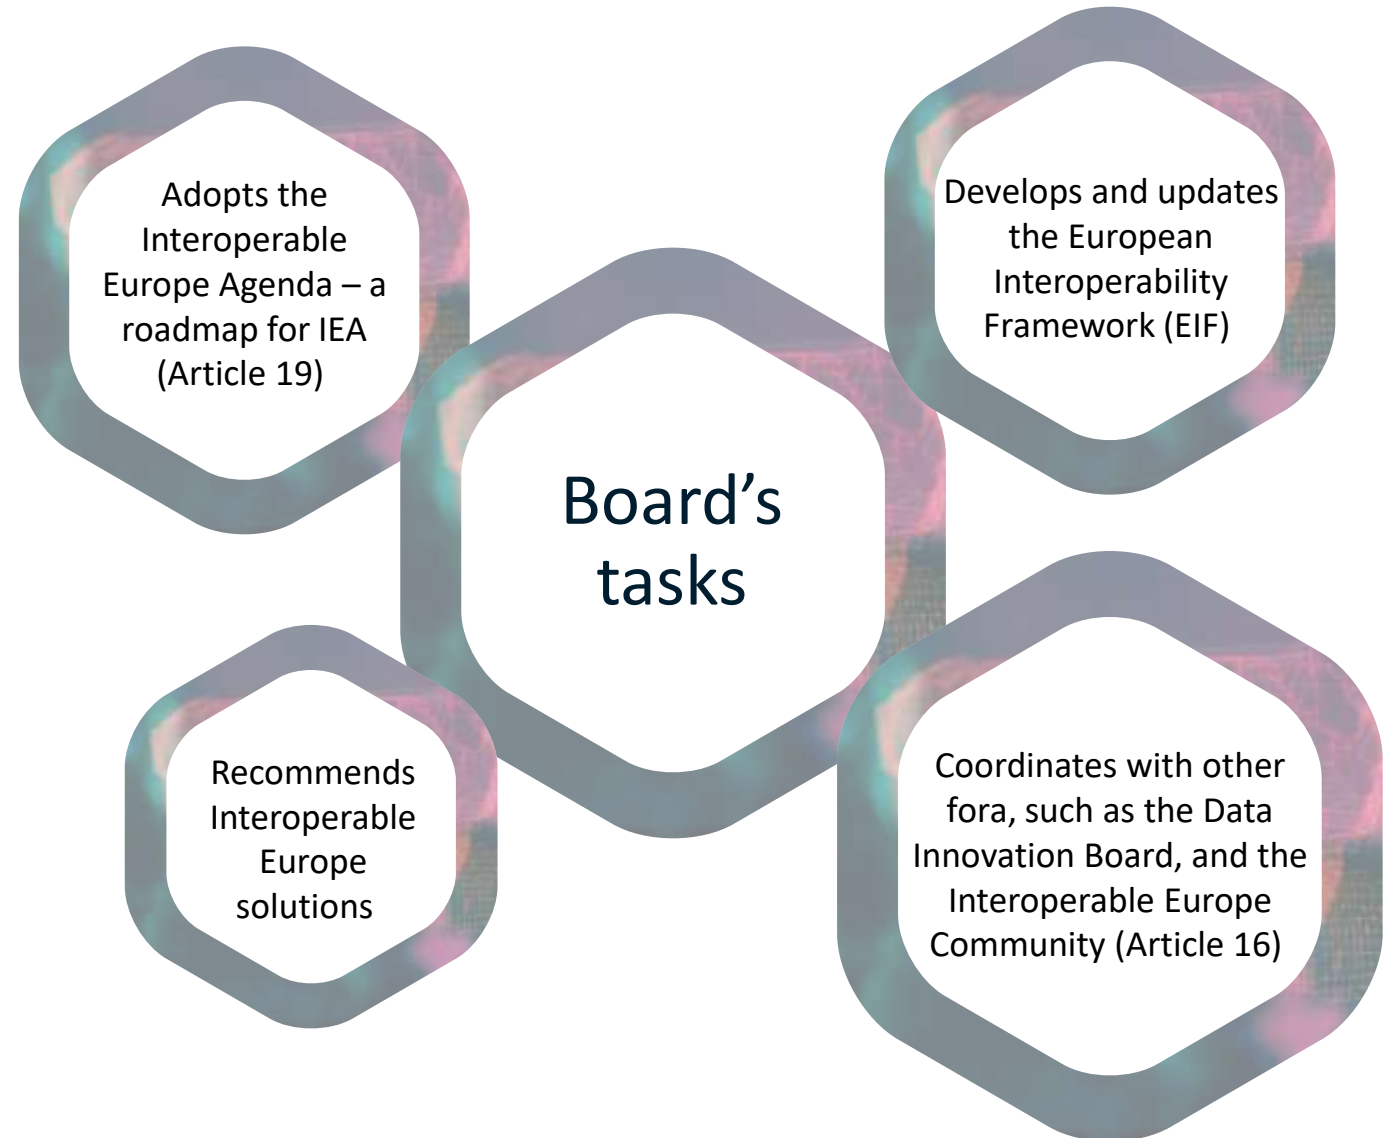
Adopts the Interoperable Europe Agenda – a roadmap for IEA (Article 19)

Develops and updates the European Interoperability Framework (EIF)

Board’s tasks

Recommends Interoperable Europe solutions

Coordinates with other fora, such as the Data Innovation Board, and the Interoperable Europe Community (Article 16)